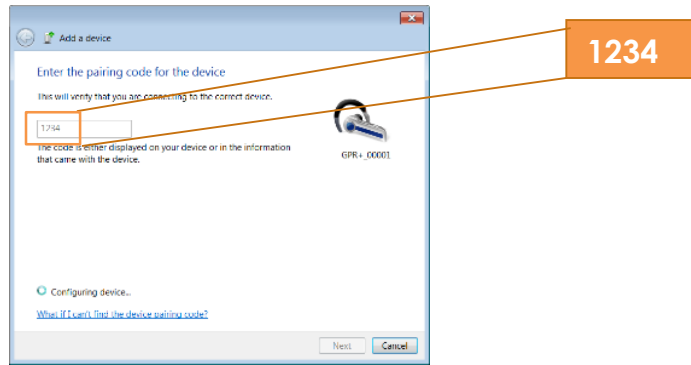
Add a device

Enter the pairing code for the device

This will verify that you are connecting to the correct device.

1234

The code is either displayed on your device or in the information that came with the device.

GPR+_00001

Configuring device...

What if I can't find the device pairing code?

Next Cancel

1234